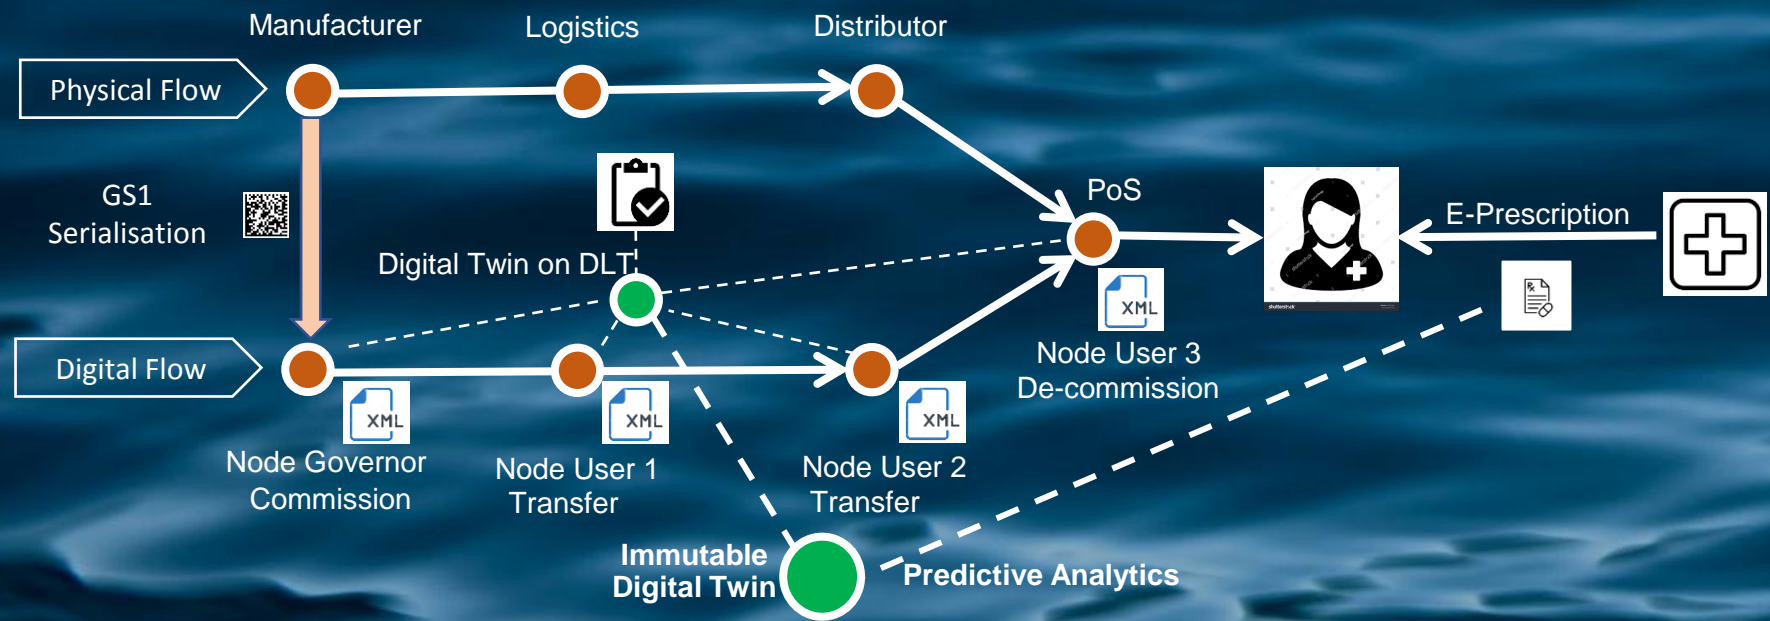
Manufacturer

Logistics

Distributor

Physical Flow

GS1 Serialisation

Digital Twin on DLT

PoS

E-Prescription

Digital Flow

XML

XML

XML

XML

Node User 3 De-commission

Node Governor Commission

Node User 1 Transfer

Node User 2 Transfer

Immutable Digital Twin

Predictive Analytics